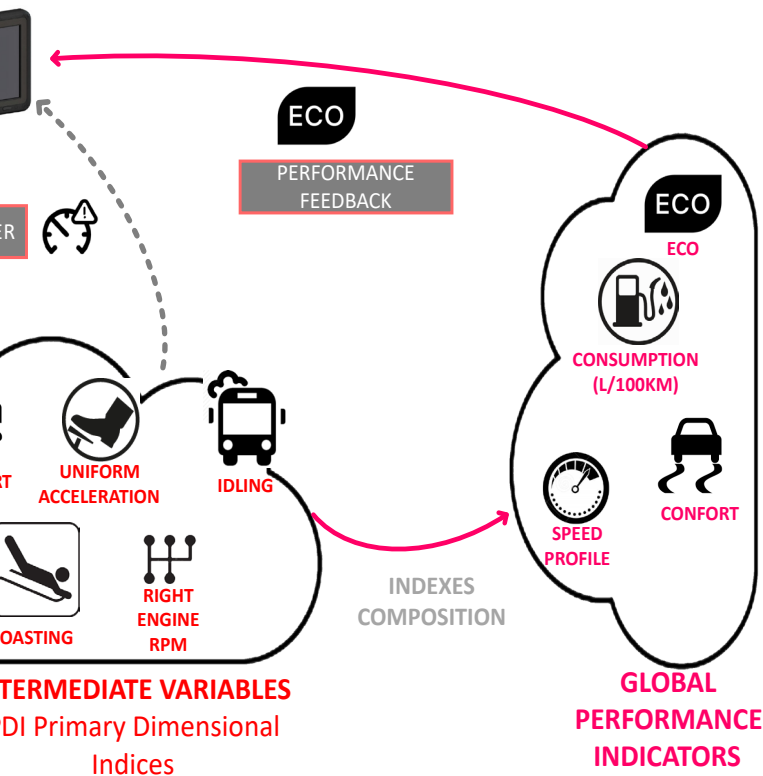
ECO

PERFORMANCE FEEDBACK

ER

ECO
ECO

CONSUMPTION (L/100KM)

RT

UNIFORM ACCELERATION

IDLING

SPEED PROFILE

CONFORT

OASTING

RIGHT ENGINE RPM

INDEXES COMPOSITION

TERMEDIATE VARIABLES
DI Primary Dimensional Indices

GLOBAL PERFORMANCE INDICATORS